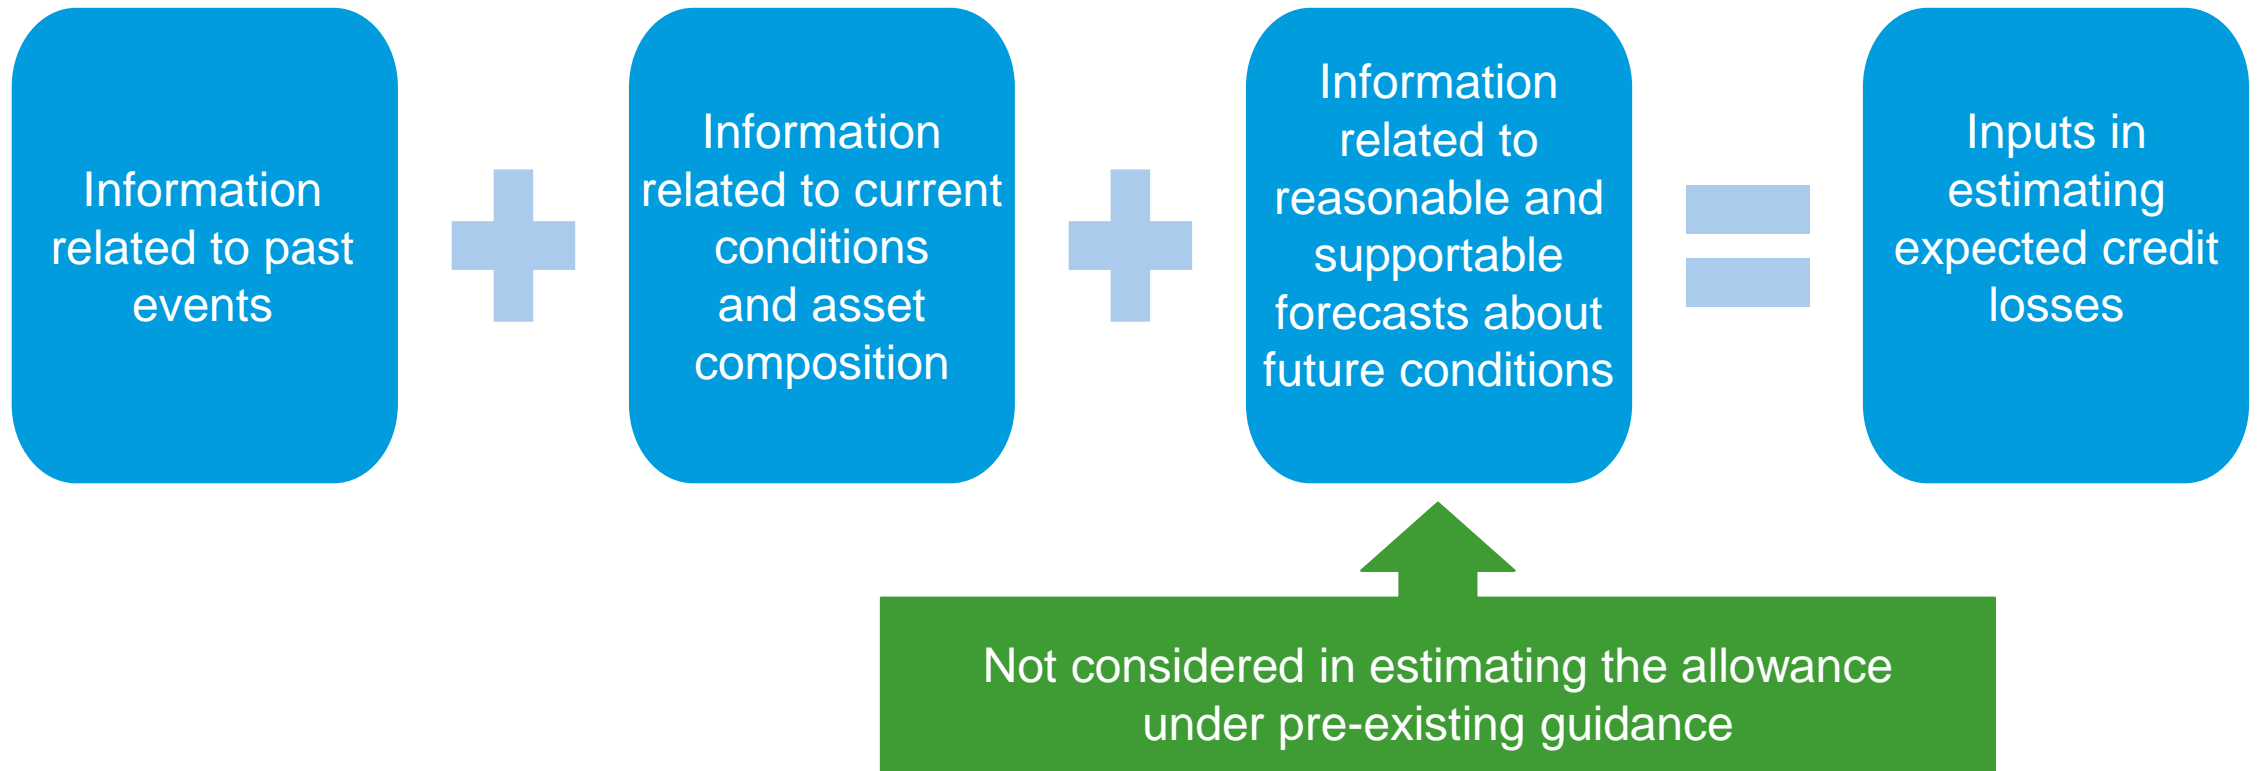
Information related to past events

Information related to current conditions and asset composition

Information related to reasonable and supportable forecasts about future conditions

Inputs in estimating expected credit losses

Not considered in estimating the allowance under pre-existing guidance